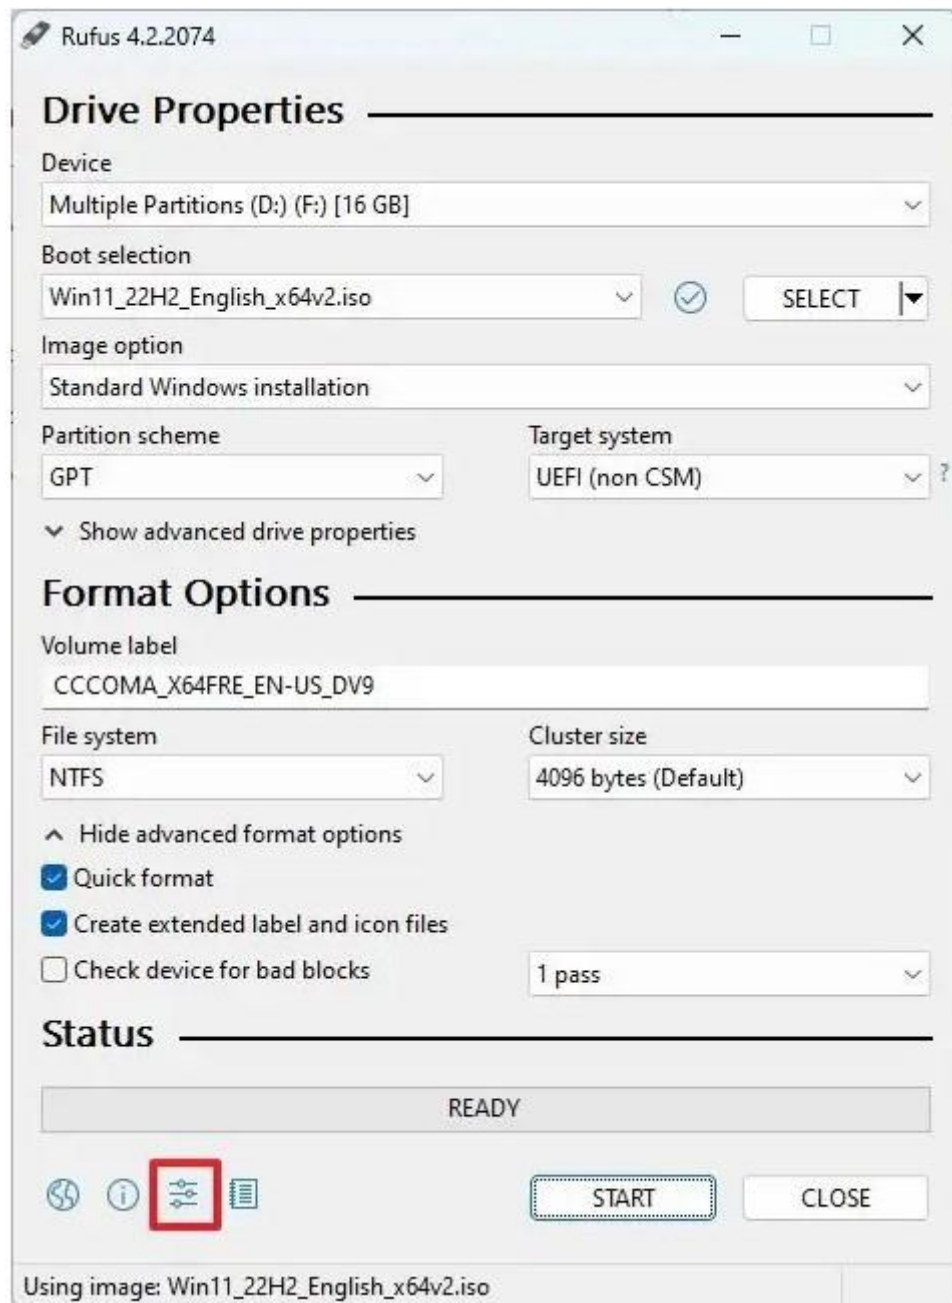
Rufus 4.2.2074

Drive Properties

Device

Multiple Partitions (D:) (F:) [16 GB]

Boot selection

Win11_22H2_English_x64v2.iso

SELECT

Image option

Standard Windows installation

Partition scheme

GPT

Target system

UEFI (non CSM)

?

Show advanced drive properties

Format Options

Volume label

CCCOMA_X64FRE_EN-US_DV9

File system

NTFS

Cluster size

4096 bytes (Default)

Hide advanced format options

Quick format

Create extended label and icon files

Check device for bad blocks

1 pass

Status

READY

START

CLOSE

Using image: Win11_22H2_English_x64v2.iso